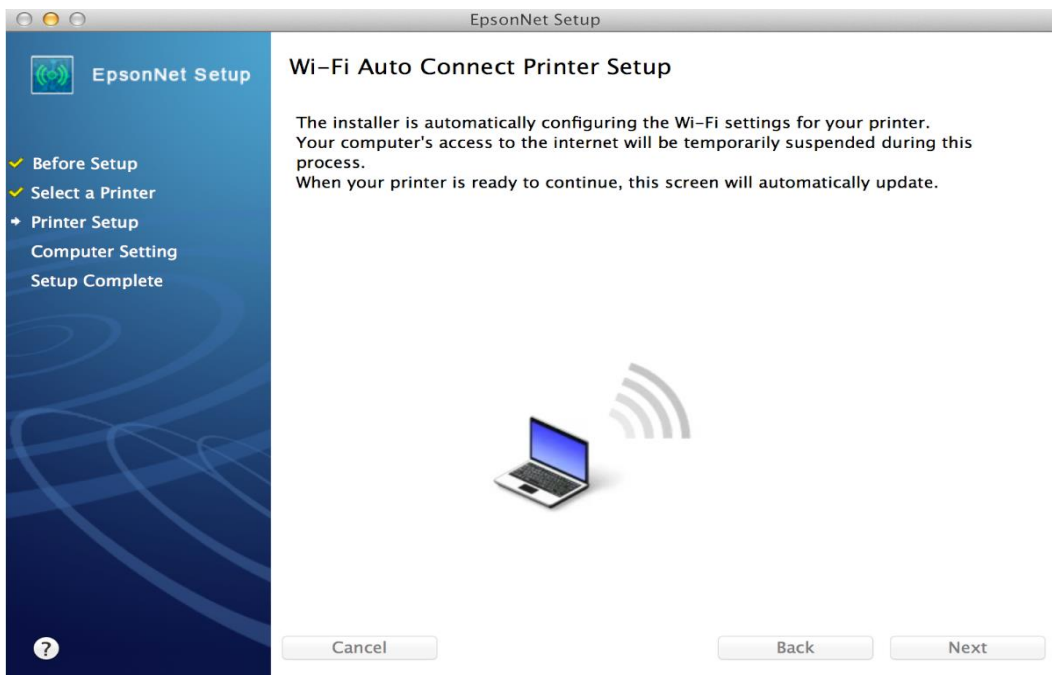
EpsonNet Setup

EpsonNet Setup

Before Setup
Select a Printer
Printer Setup
Computer Setting
Setup Complete

Wi-Fi Auto Connect Printer Setup

The installer is automatically configuring the Wi-Fi settings for your printer.
Your computer's access to the internet will be temporarily suspended during this process.
When your printer is ready to continue, this screen will automatically update.

?

Cancel

Back

Next